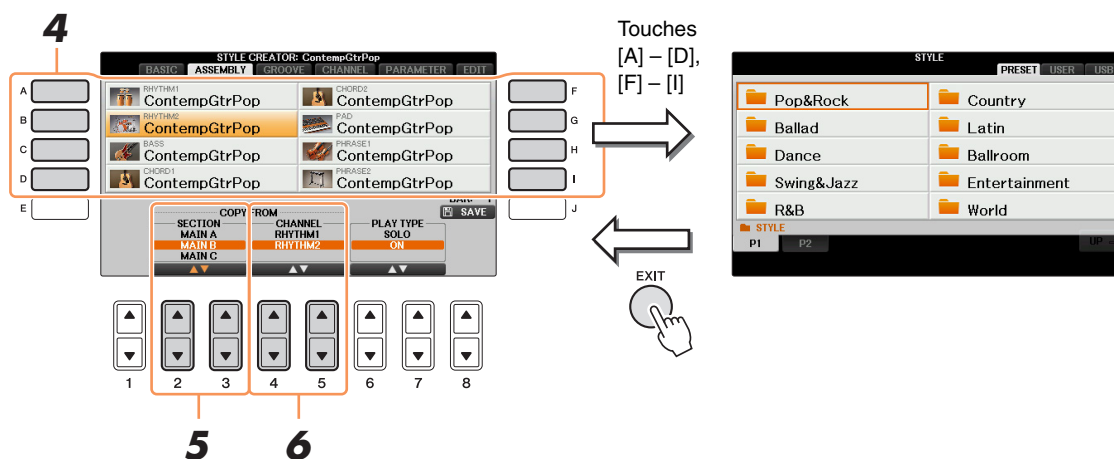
4

STYLE CREATOR: ContempGtrPop

BASIC ASSEMBLY GROOVE CHANNEL PARAMETER EDIT

A B C D E

RHYTHM1 ContempGtrPop
CHORD2 ContempGtrPop
RHYTHM2 ContempGtrPop
PAD ContempGtrPop
BASS ContempGtrPop
PHRASE1 ContempGtrPop
CHORD1 ContempGtrPop
PHRASE2 ContempGtrPop

F G H I J

BAR: 1
SAVE

COPY FROM
SECTION
MAIN A
MAIN B
MAIN C

CHANNEL
RHYTHM1
RHYTHM2

PLAY TYPE
SOLO
ON

1 2 3 4 5 6 7 8

5 6

Touches [A] – [D], [F] – [I]

STYLE
PRESET USER USB

Pop&Rock
Country
Ballad
Latin
Dance
Ballroom
Swing&Jazz
Entertainment
R&B
World

STYLE
P1 P2
UP

EXIT